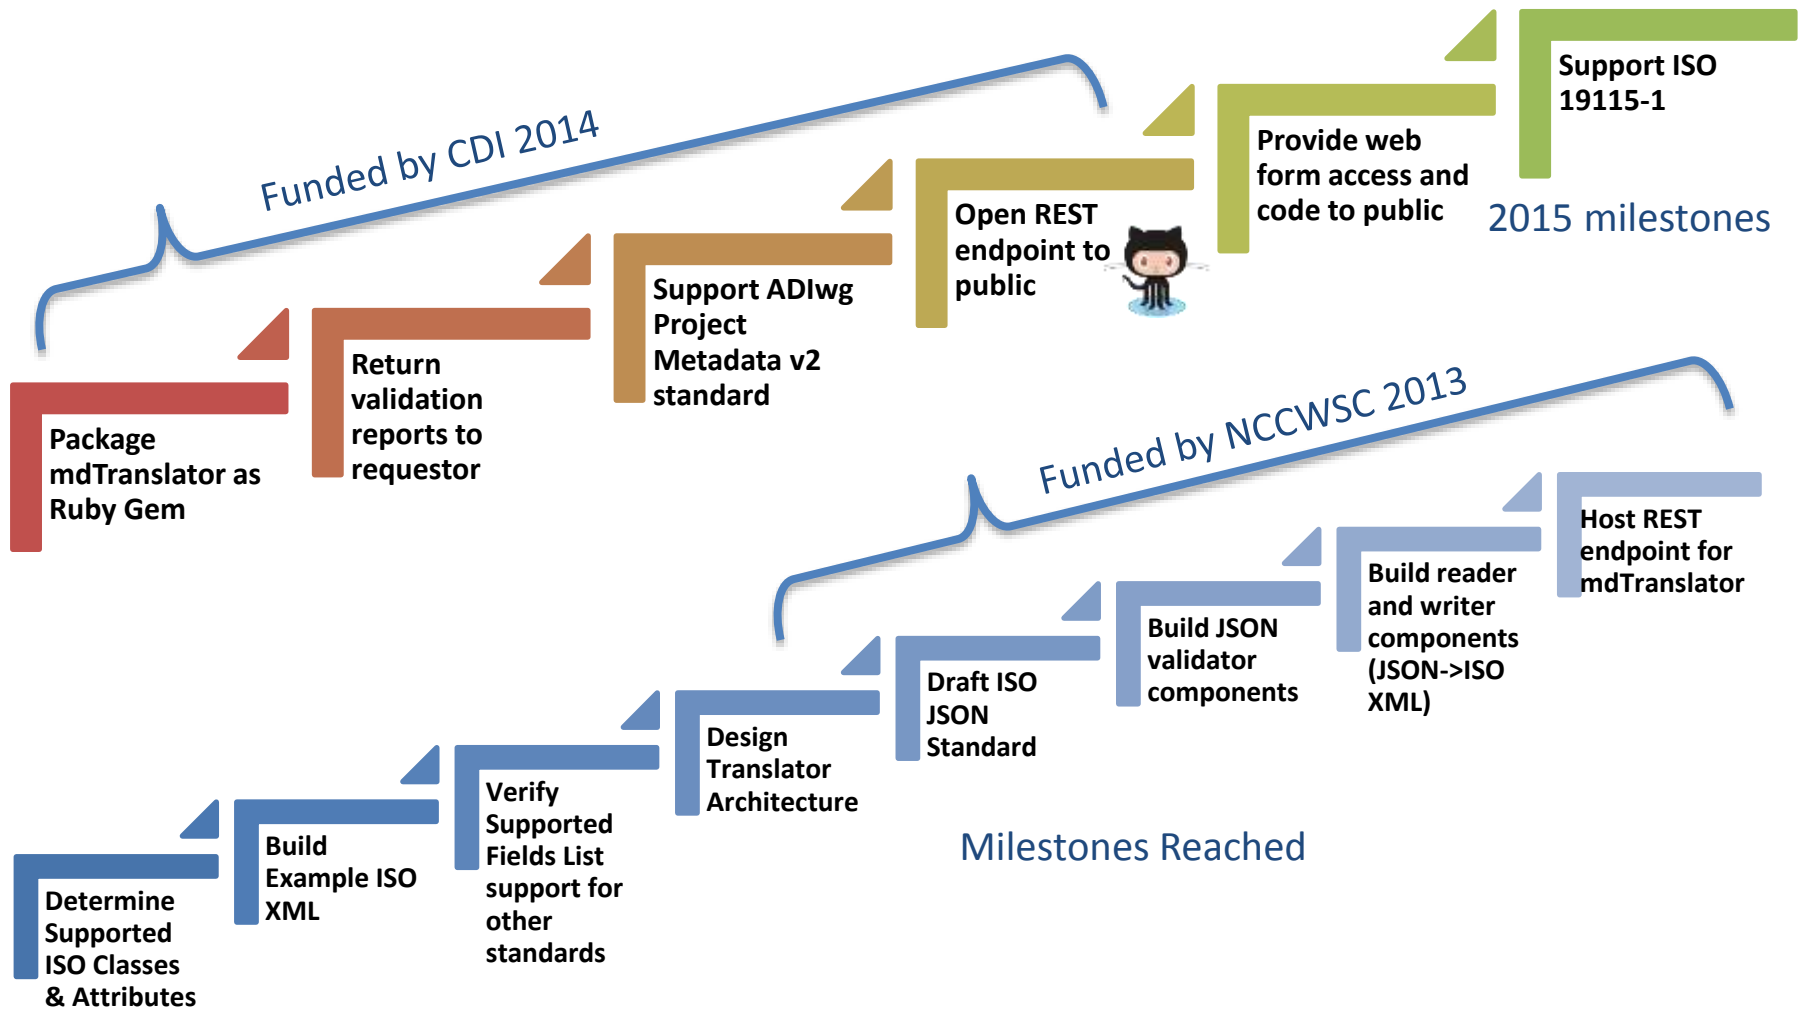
Funded by CDI 2014

Package mdTranslator as Ruby Gem

Return validation reports to requestor

Support ADIwg Project Metadata v2 standard

Open REST endpoint to public

Provide web form access and code to public

Support ISO 19115-1

2015 milestones

Funded by NCCWSC 2013

Determine Supported ISO Classes & Attributes

Build Example ISO XML

Verify Supported Fields List support for other standards

Design Translator Architecture

Draft ISO JSON Standard

Build JSON validator components

Build reader and writer components (JSON->ISO XML)

Host REST endpoint for mdTranslator

Milestones Reached